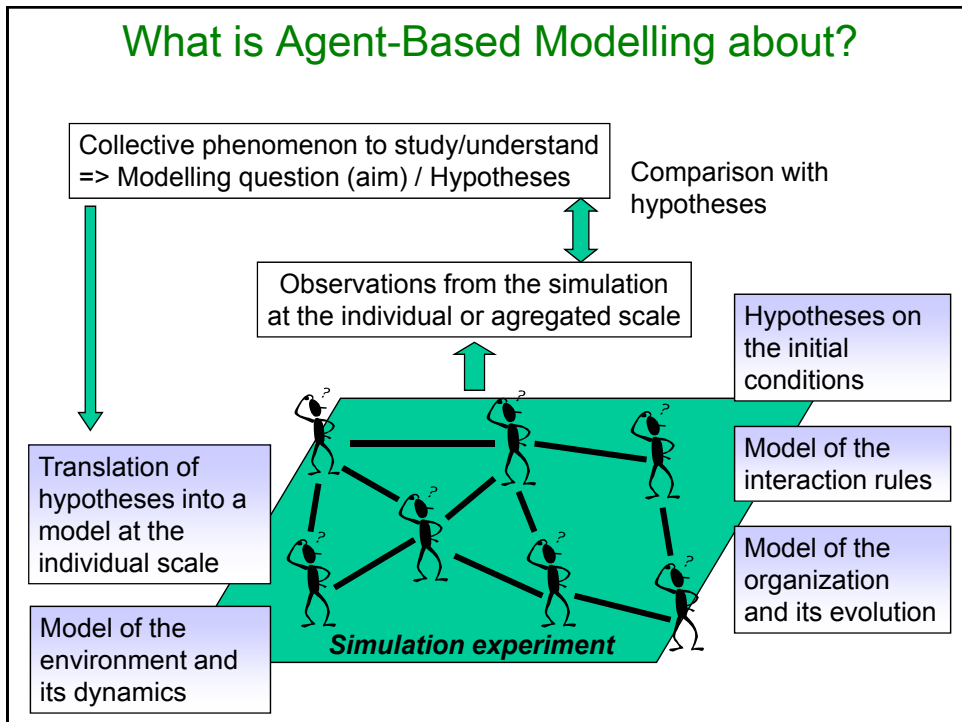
What is Agent-Based Modelling about?

Collective phenomenon to study/understand
=> Modelling question (aim) / Hypotheses

Comparison with hypotheses

Observations from the simulation at the individual or agregated scale

Hypotheses on the initial conditions

Model of the interaction rules

Model of the organization and its evolution

Translation of hypotheses into a model at the individual scale

Model of the environment and its dynamics

Simulation experiment